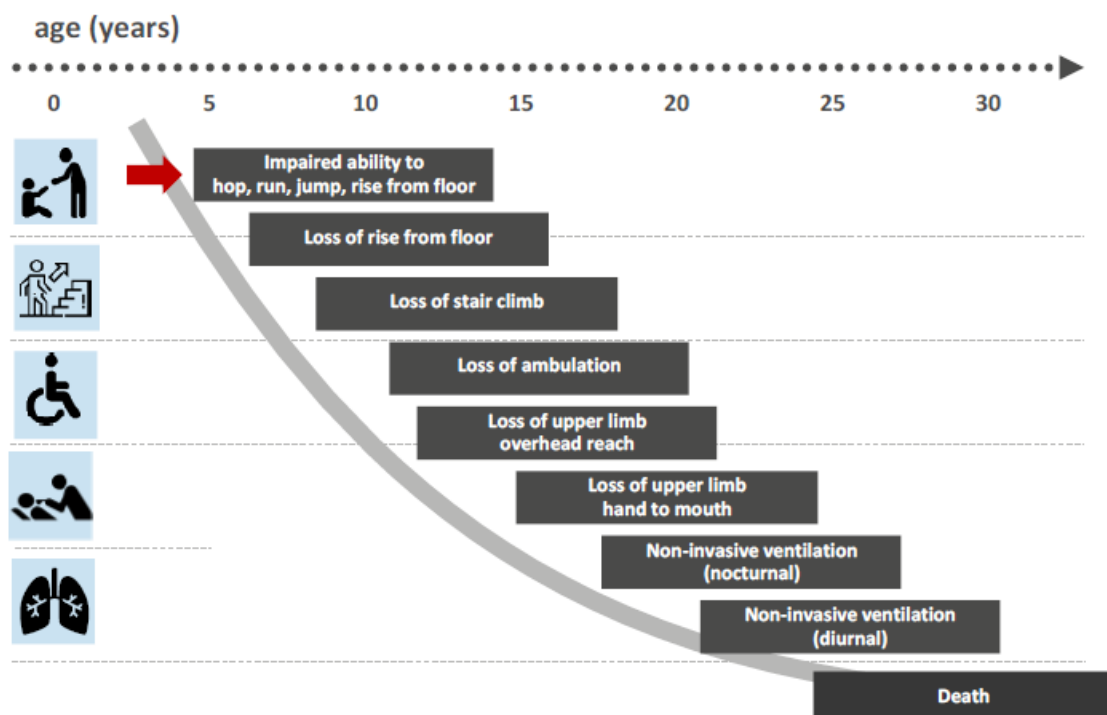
age (years)

0 5 10 15 20 25 30

Impaired ability to hop, run, jump, rise from floor

Loss of rise from floor

Loss of stair climb

Loss of ambulation

Loss of upper limb overhead reach

Loss of upper limb hand to mouth

Non-invasive ventilation (nocturnal)

Non-invasive ventilation (diurnal)

Death